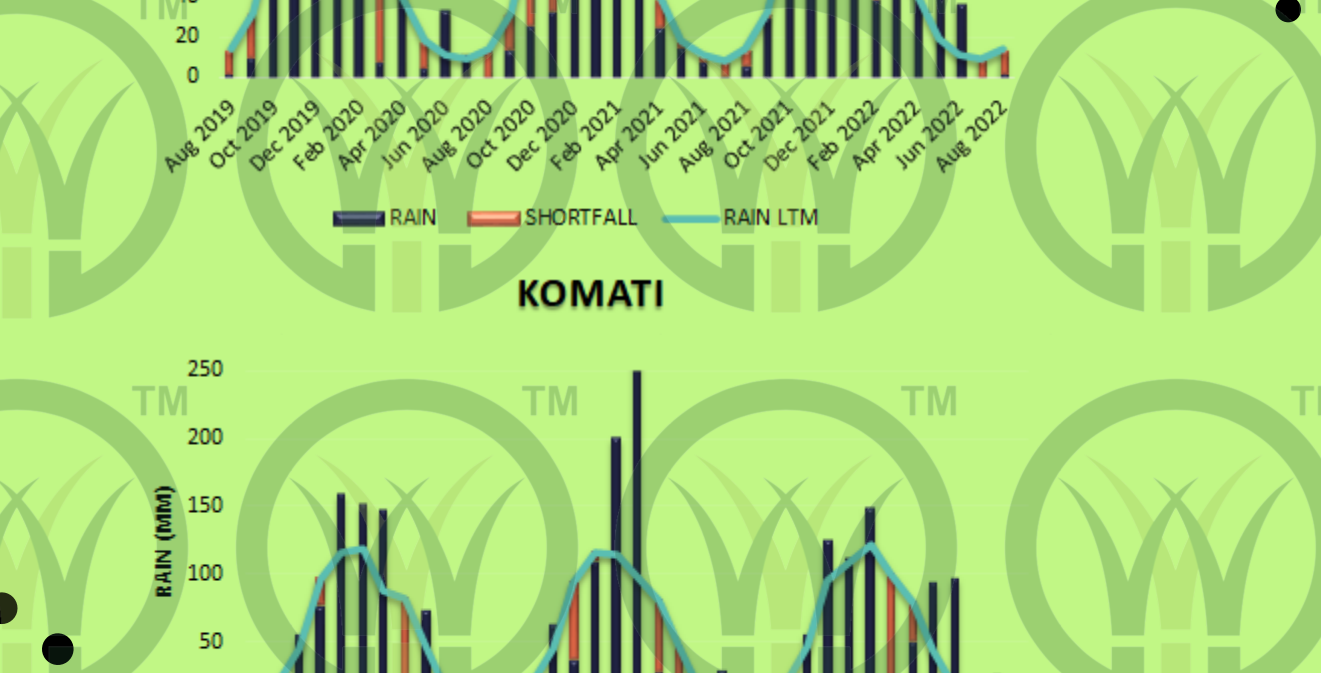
20
0
Aug 2019
Oct 2019
Dec 2019
Feb 2020
Apr 2020
Jun 2020
Aug 2020
Oct 2020
Dec 2020
Feb 2021
Apr 2021
Jun 2021
Aug 2021
Oct 2021
Dec 2021
Feb 2022
Apr 2022
Jun 2022
Aug 2022

RAIN SHORTFALL RAIN LTM

KOMATI

RAIN (MM)
250
200
150
100
50

TM TM TM TM TM